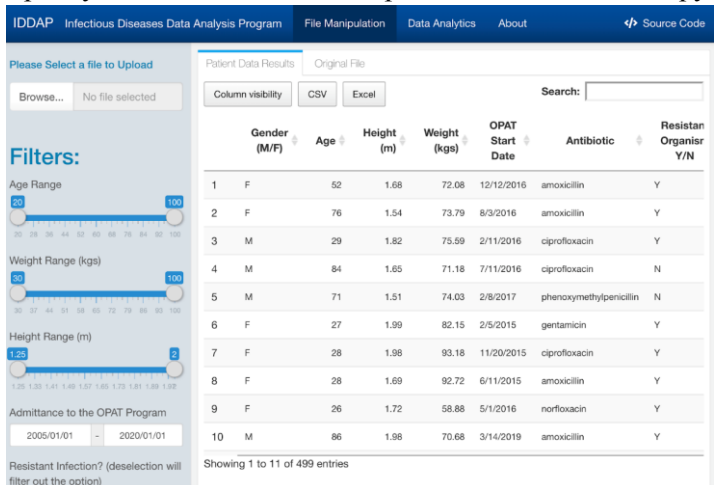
IDDAP Infectious Diseases Data Analysis Program File Manipulation Data Analytics About </> Source Code

Please Select a file to Upload

Browse... No file selected

Filters:

Age Range

20 100

20 28 36 44 52 60 68 76 84 92 100

Weight Range (kgs)

30 100

30 37 44 51 58 65 72 79 86 93 100

Height Range (m)

1.25 2

1.25 1.33 1.41 1.49 1.57 1.65 1.73 1.81 1.89 1.98

Admittance to the OPAT Program

2005/01/01 - 2020/01/01

Resistant Infection? (deselection will filter out the option)

Patient Data Results Original File

Column visibility CSV Excel

Search:

| | Gender (M/F) | Age | Height (m) | Weight (kgs) | OPAT Start Date | Antibiotic | Resistan Organisr Y/N |
|---|---|---|---|---|---|---|---|
| 1 | F | 52 | 1.68 | 72.08 | 12/12/2016 | amoxicillin | Y |
| 2 | F | 76 | 1.54 | 73.79 | 8/3/2016 | amoxicillin | Y |
| 3 | M | 29 | 1.82 | 75.59 | 2/11/2016 | ciprofloxacin | Y |
| 4 | M | 84 | 1.65 | 71.18 | 7/11/2016 | ciprofloxacin | N |
| 5 | M | 71 | 1.51 | 74.03 | 2/8/2017 | phenoxymethylpenicillin | N |
| 6 | F | 27 | 1.99 | 82.15 | 2/5/2015 | gentamicin | Y |
| 7 | F | 28 | 1.98 | 93.18 | 11/20/2015 | ciprofloxacin | Y |
| 8 | F | 28 | 1.69 | 92.72 | 6/11/2015 | amoxicillin | Y |
| 9 | F | 26 | 1.72 | 58.88 | 5/1/2016 | norfloxacin | Y |
| 10 | M | 86 | 1.98 | 70.68 | 3/14/2019 | amoxicillin | Y |

Showing 1 to 11 of 499 entries